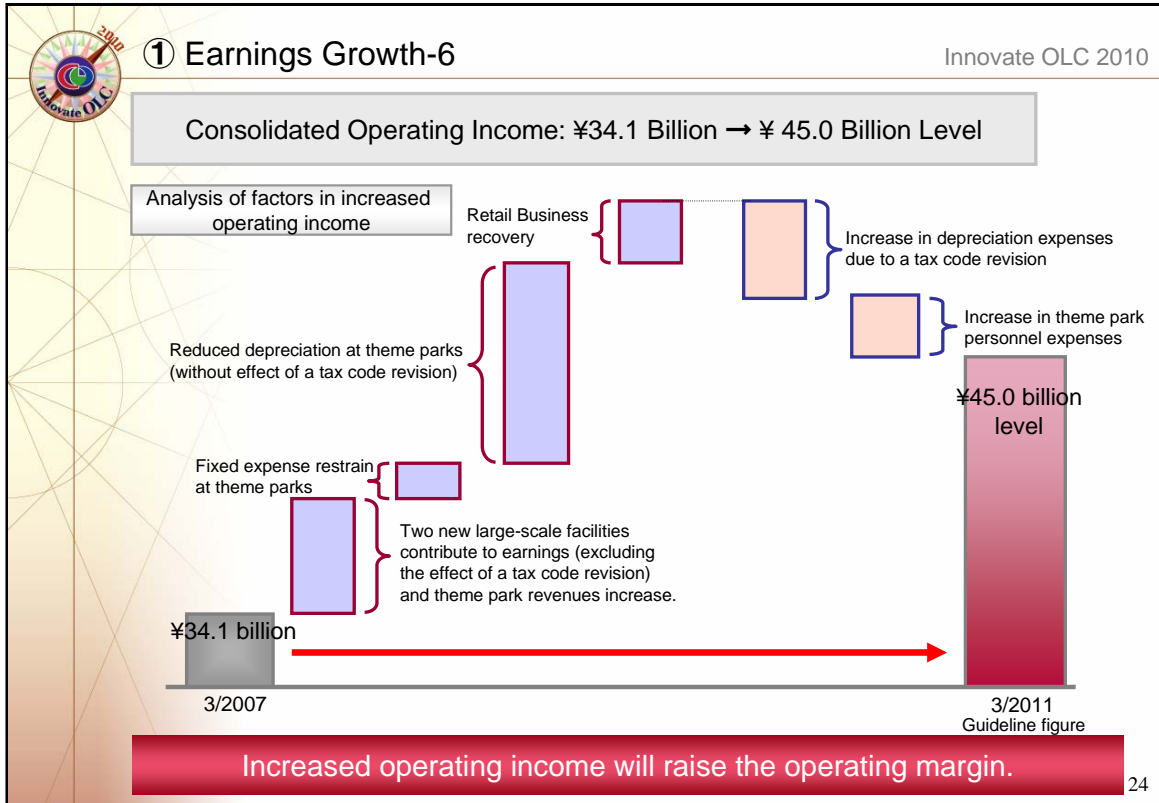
2010
Innovate OLC

① Earnings Growth-6

Innovate OLC 2010

Consolidated Operating Income: ¥34.1 Billion → ¥ 45.0 Billion Level

Analysis of factors in increased operating income

Retail Business recovery

Increase in depreciation expenses due to a tax code revision

Increase in theme park personnel expenses

Reduced depreciation at theme parks (without effect of a tax code revision)

¥45.0 billion level

Fixed expense restrain at theme parks

Two new large-scale facilities contribute to earnings (excluding the effect of a tax code revision) and theme park revenues increase.

¥34.1 billion

3/2007

3/2011
Guideline figure

Increased operating income will raise the operating margin.

24